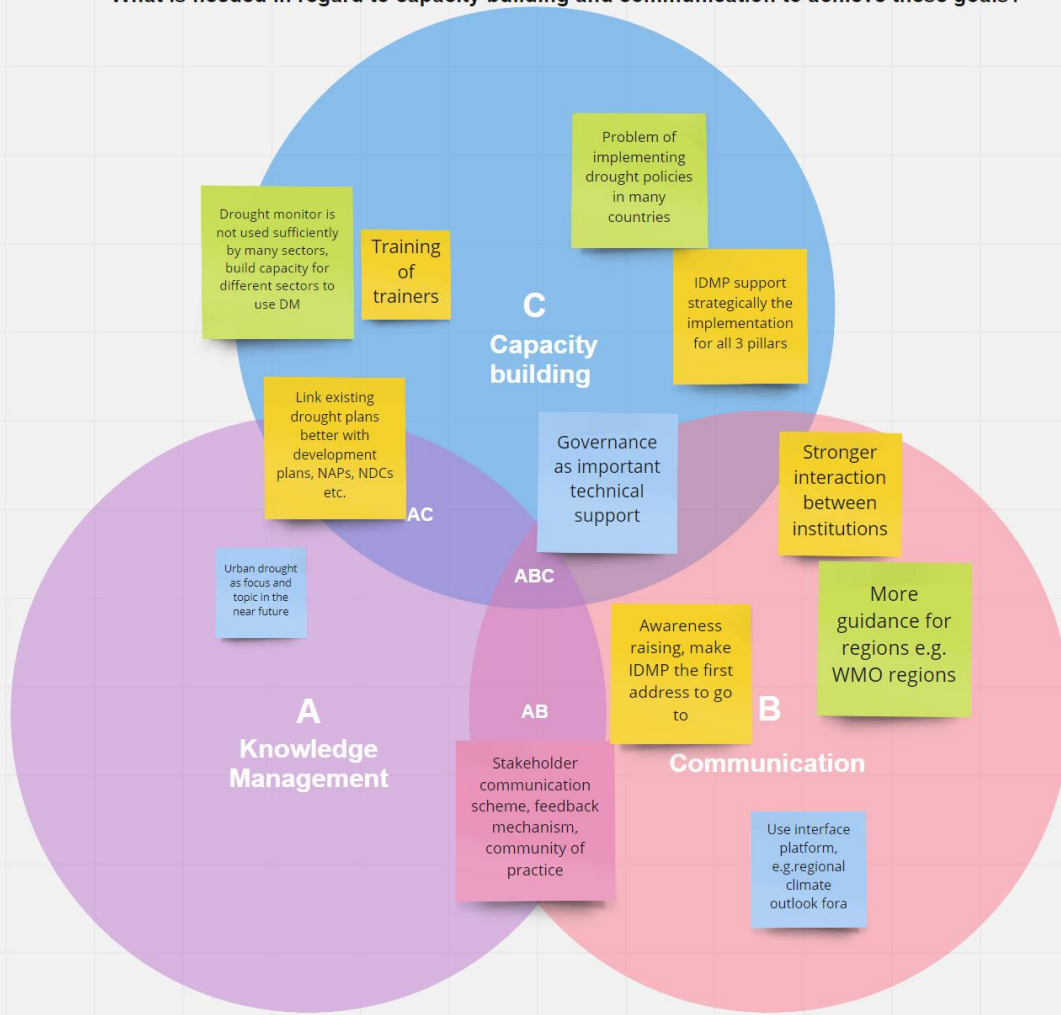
What is needed in regard to capacity building and communication to achieve these goals?

Drought monitor is not used sufficiently by many sectors, build capacity for different sectors to use DM

Training of trainers

Problem of implementing drought policies in many countries

IDMP support strategically the implementation for all 3 pillars

C
Capacity building

Link existing drought plans better with development plans, NAPs, NDCs etc.

AC

Governance as important technical support

Stronger interaction between institutions

Urban drought as focus and topic in the near future

ABC

More guidance for regions e.g. WMO regions

Awareness raising, make IDMP the first address to go to

A
Knowledge Management

AB

B
Communication

Stakeholder communication scheme, feedback mechanism, community of practice

Use interface platform, e.g.regional climate outlook fora